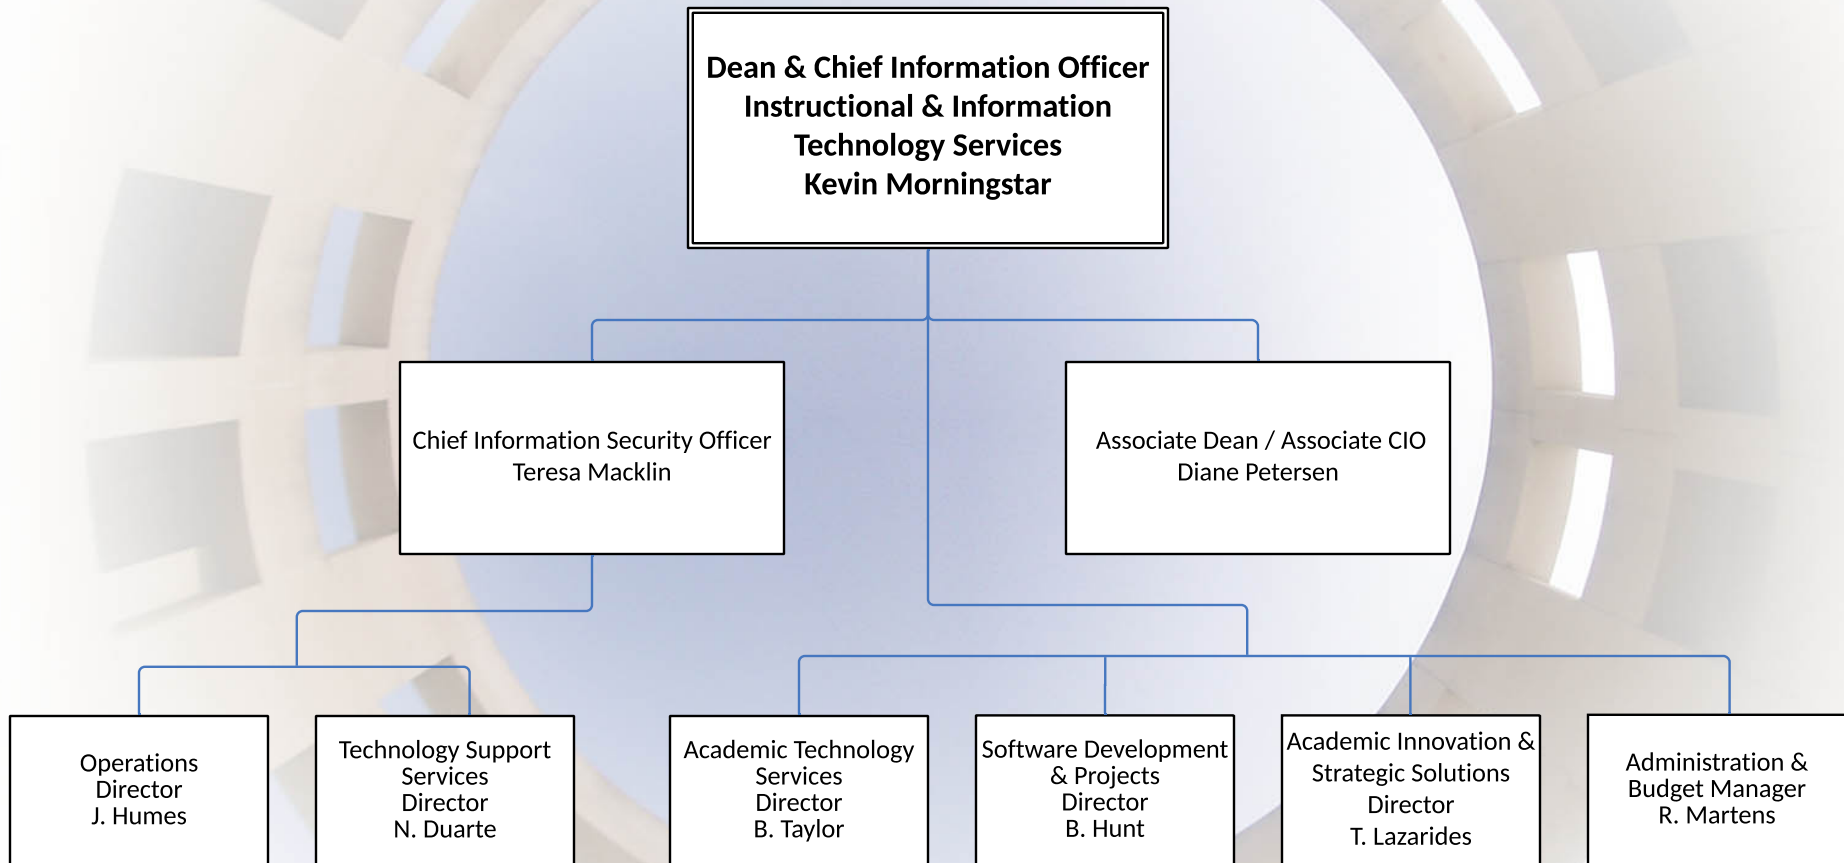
Dean & Chief Information Officer
Instructional & Information Technology Services
Kevin Morningstar

Chief Information Security Officer
Teresa Macklin

Associate Dean / Associate CIO
Diane Petersen

Operations
Director
J. Humes

Technology Support Services
Director
N. Duarte

Academic Technology Services
Director
B. Taylor

Software Development & Projects
Director
B. Hunt

Academic Innovation & Strategic Solutions
Director
T. Lazarides

Administration & Budget Manager
R. Martens